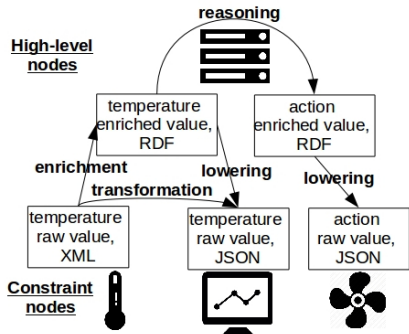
reasoning

High-level nodes

temperature enriched value, RDF

action enriched value, RDF

enrichment

lowering

transformation

lowering

temperature raw value, XML

temperature raw value, JSON

action raw value, JSON

Constraint nodes